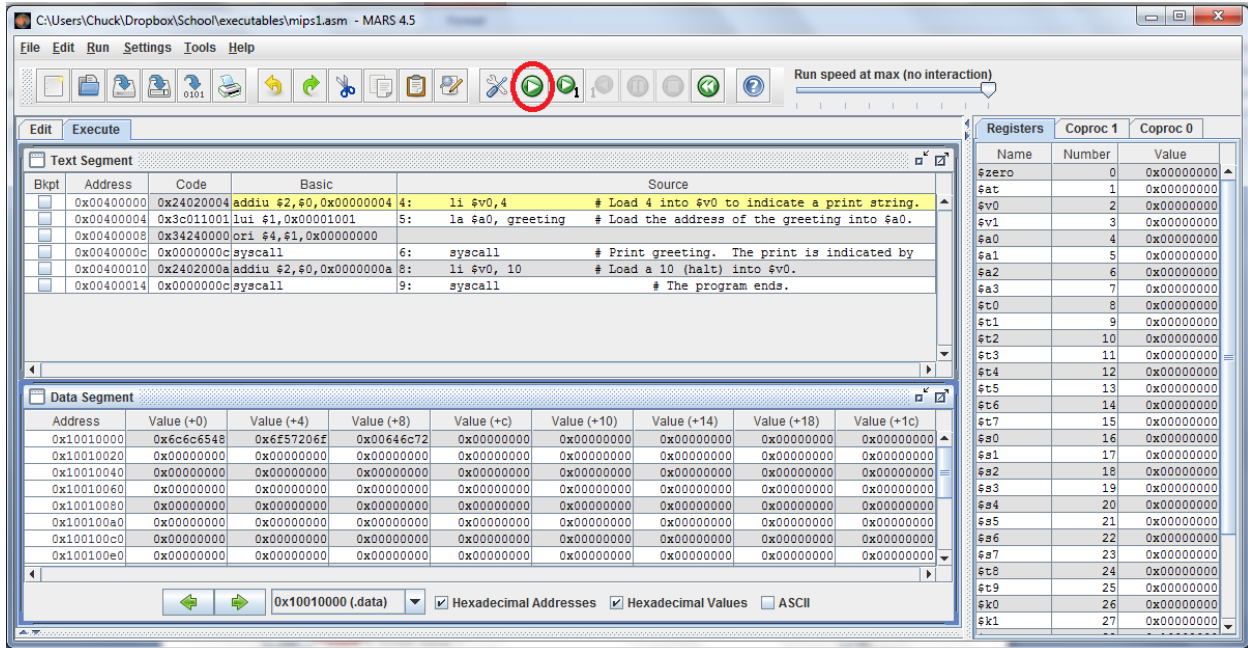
C:\Users\Chuck\Dropbox\School\executables\mips1.asm - MARS 4.5

File Edit Run Settings Tools Help

Run speed at max (no interaction)

Edit Execute

Text Segment

| Bkpt | Address | Code | Basic | | Source |
|---|---|---|---|---|---|
| | 0x00400000 | 0x24020004 | addiu $2,$0,0x00000004 | 4: | li $v0,4 # Load 4 into $v0 to indicate a print string. |
| | 0x00400004 | 0x3c011001 | lui $1,0x00001001 | 5: | la $a0, greeting # Load the address of the greeting into $a0. |
| | 0x00400008 | 0x34240000 | ori $4,$1,0x00000000 | | |
| | 0x0040000c | 0x0000000c | syscall | 6: | syscall # Print greeting. The print is indicated by |
| | 0x00400010 | 0x2402000a | addiu $2,$0,0x0000000a | 8: | li $v0, 10 # Load a 10 (halt) into $v0. |
| | 0x00400014 | 0x0000000c | syscall | 9: | syscall # The program ends. |

Data Segment

| Address | Value (+0) | Value (+4) | Value (+8) | Value (+c) | Value (+10) | Value (+14) | Value (+18) | Value (+1c) |
|---|---|---|---|---|---|---|---|---|
| 0x10010000 | 0x6c6c6548 | 0x6f57206f | 0x00646c72 | 0x00000000 | 0x00000000 | 0x00000000 | 0x00000000 | 0x00000000 |
| 0x10010020 | 0x00000000 | 0x00000000 | 0x00000000 | 0x00000000 | 0x00000000 | 0x00000000 | 0x00000000 | 0x00000000 |
| 0x10010040 | 0x00000000 | 0x00000000 | 0x00000000 | 0x00000000 | 0x00000000 | 0x00000000 | 0x00000000 | 0x00000000 |
| 0x10010060 | 0x00000000 | 0x00000000 | 0x00000000 | 0x00000000 | 0x00000000 | 0x00000000 | 0x00000000 | 0x00000000 |
| 0x10010080 | 0x00000000 | 0x00000000 | 0x00000000 | 0x00000000 | 0x00000000 | 0x00000000 | 0x00000000 | 0x00000000 |
| 0x100100a0 | 0x00000000 | 0x00000000 | 0x00000000 | 0x00000000 | 0x00000000 | 0x00000000 | 0x00000000 | 0x00000000 |
| 0x100100c0 | 0x00000000 | 0x00000000 | 0x00000000 | 0x00000000 | 0x00000000 | 0x00000000 | 0x00000000 | 0x00000000 |
| 0x100100e0 | 0x00000000 | 0x00000000 | 0x00000000 | 0x00000000 | 0x00000000 | 0x00000000 | 0x00000000 | 0x00000000 |

0x10010000 (.data) Hexadecimal Addresses Hexadecimal Values ASCII

Registers Coproc 1 Coproc 0

| Name | Number | Value |
|---|---|---|
| $zero | 0 | 0x00000000 |
| $at | 1 | 0x00000000 |
| $v0 | 2 | 0x00000000 |
| $v1 | 3 | 0x00000000 |
| $a0 | 4 | 0x00000000 |
| $a1 | 5 | 0x00000000 |
| $a2 | 6 | 0x00000000 |
| $a3 | 7 | 0x00000000 |
| $t0 | 8 | 0x00000000 |
| $t1 | 9 | 0x00000000 |
| $t2 | 10 | 0x00000000 |
| $t3 | 11 | 0x00000000 |
| $t4 | 12 | 0x00000000 |
| $t5 | 13 | 0x00000000 |
| $t6 | 14 | 0x00000000 |
| $t7 | 15 | 0x00000000 |
| $s0 | 16 | 0x00000000 |
| $s1 | 17 | 0x00000000 |
| $s2 | 18 | 0x00000000 |
| $s3 | 19 | 0x00000000 |
| $s4 | 20 | 0x00000000 |
| $s5 | 21 | 0x00000000 |
| $s6 | 22 | 0x00000000 |
| $s7 | 23 | 0x00000000 |
| $t8 | 24 | 0x00000000 |
| $t9 | 25 | 0x00000000 |
| $k0 | 26 | 0x00000000 |
| $k1 | 27 | 0x00000000 |